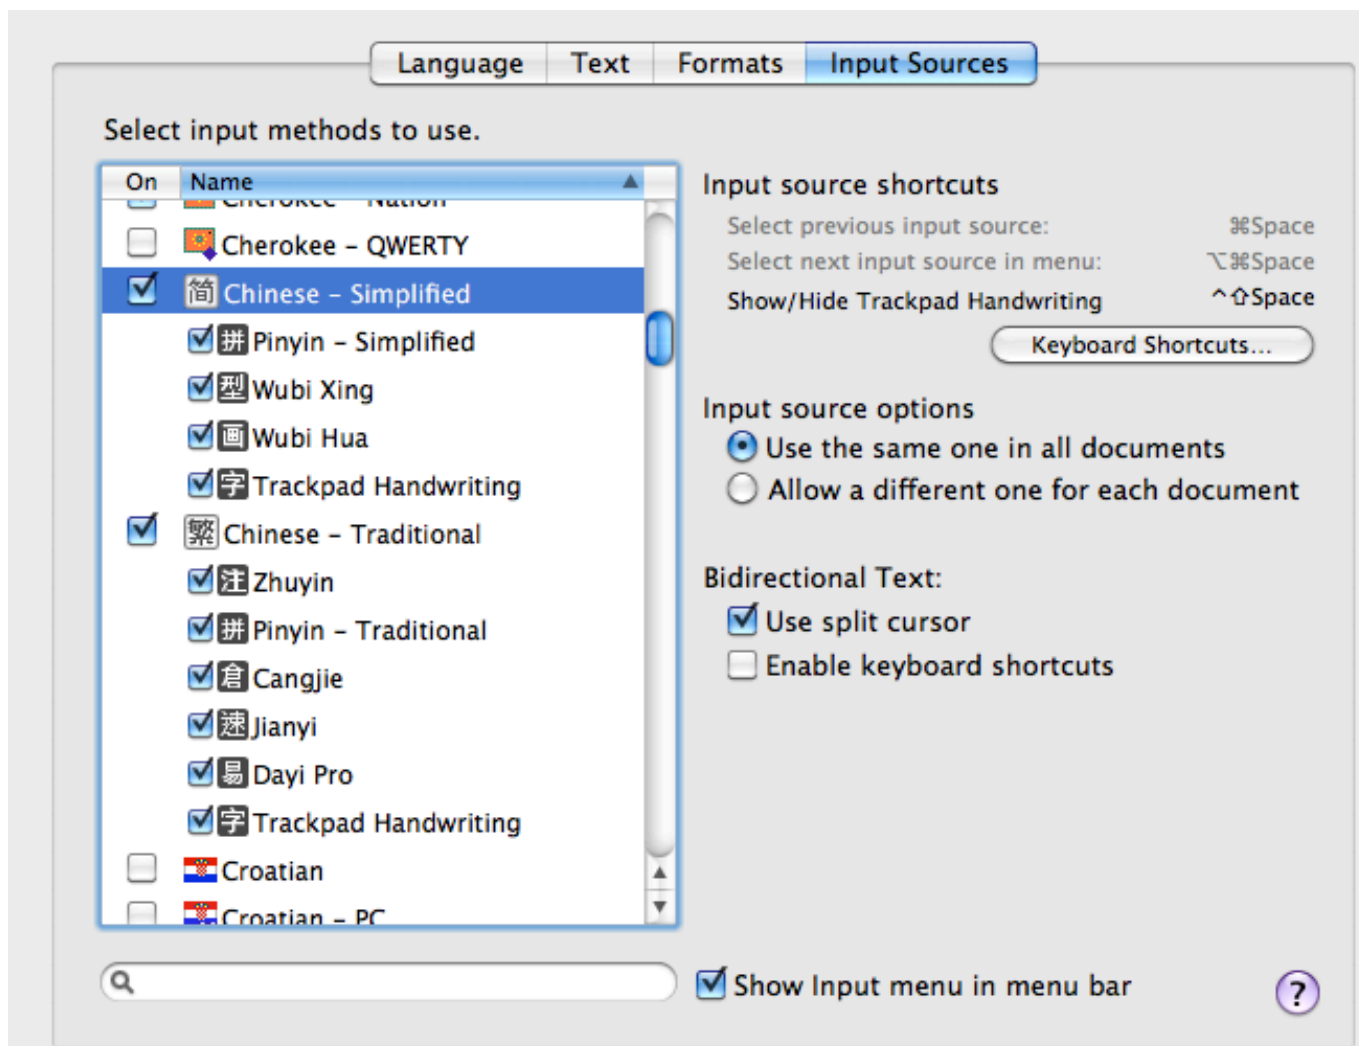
Language | Text | Formats | Input Sources

Select input methods to use.

| On | Name |
|---|---|
| | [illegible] |
| ☐ | Cherokee – QWERTY |
| ☑ | 简 Chinese – Simplified |
| | ☑ 拼 Pinyin – Simplified |
| | ☑ 型 Wubi Xing |
| | ☑ 画 Wubi Hua |
| | ☑ 字 Trackpad Handwriting |
| ☑ | 繁 Chinese – Traditional |
| | ☑ 注 Zhuyin |
| | ☑ 拼 Pinyin – Traditional |
| | ☑ 倉 Cangjie |
| | ☑ 速 Jianyi |
| | ☑ 易 Dayi Pro |
| | ☑ 字 Trackpad Handwriting |
| ☐ | Croatian |
| ☐ | Croatian – PC |

Input source shortcuts
Select previous input source: ⌘Space
Select next input source in menu: ⌥⌘Space
Show/Hide Trackpad Handwriting ^⇧Space
Keyboard Shortcuts...

Input source options
Use the same one in all documents
Allow a different one for each document

Bidirectional Text:
Use split cursor
Enable keyboard shortcuts

Show Input menu in menu bar
?